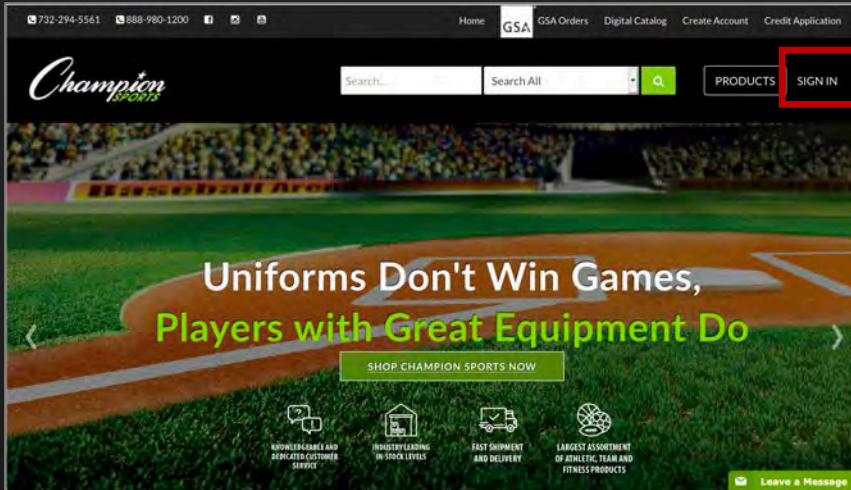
732-294-5561 888-980-1200 Home GSA GSA Orders Digital Catalog Create Account Credit Application

Champion SPORTS

Search... Search All

PRODUCTS SIGN IN

Baseball Arena

Uniforms Don't Win Games,
Players with Great Equipment Do

SHOP CHAMPION SPORTS NOW

KNOWLEDGEABLE AND DEDICATED CUSTOMER SERVICE

INDUSTRY LEADING IN-STOCK LEVELS

FAST SHIPMENT AND DELIVERY

LARGEST ASSORTMENT OF ATHLETIC, TEAM AND FITNESS PRODUCTS

Leave a Message